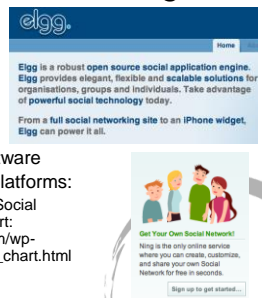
elgg.

Home

Elgg is a robust open source social application engine. Elgg provides elegant, flexible and scalable solutions for organisations, groups and individuals. Take advantage of powerful social technology today.

From a full social networking site to an iPhone widget, Elgg can power it all.

ware
latforms:

Social
rt:
n/wp-
_chart.html

Get Your Own Social Network!

Ning is the only online service where you can create, customize, and share your own Social Network for free in seconds.

Sign up to get started...